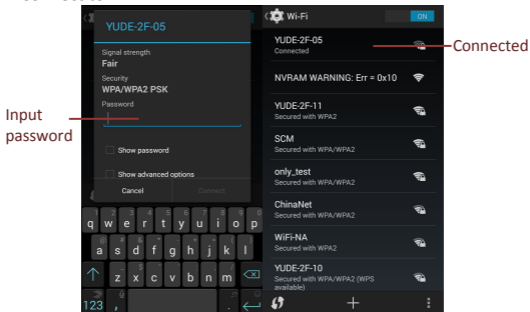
YUDE-2F-05

Signal strength
Fair

Security
WPA/WPA2 PSK

Password

Show password

Show advanced options

Cancel

Connect

q w e r t y u i o p
a s d f g h j k l
z x c v b n m
123 ,

Input password

Wi-Fi

ON

YUDE-2F-05
Connected

NVRAM WARNING: Err = 0x10

YUDE-2F-11
Secured with WPA/WPA2

SCM
Secured with WPA/WPA2

only_test
Secured with WPA/WPA2

ChinaNet
Secured with WPA/WPA2

WiFi-NA
Secured with WPA/WPA2

YUDE-2F-10
Secured with WPA/WPA2 (WPS available)

Connected